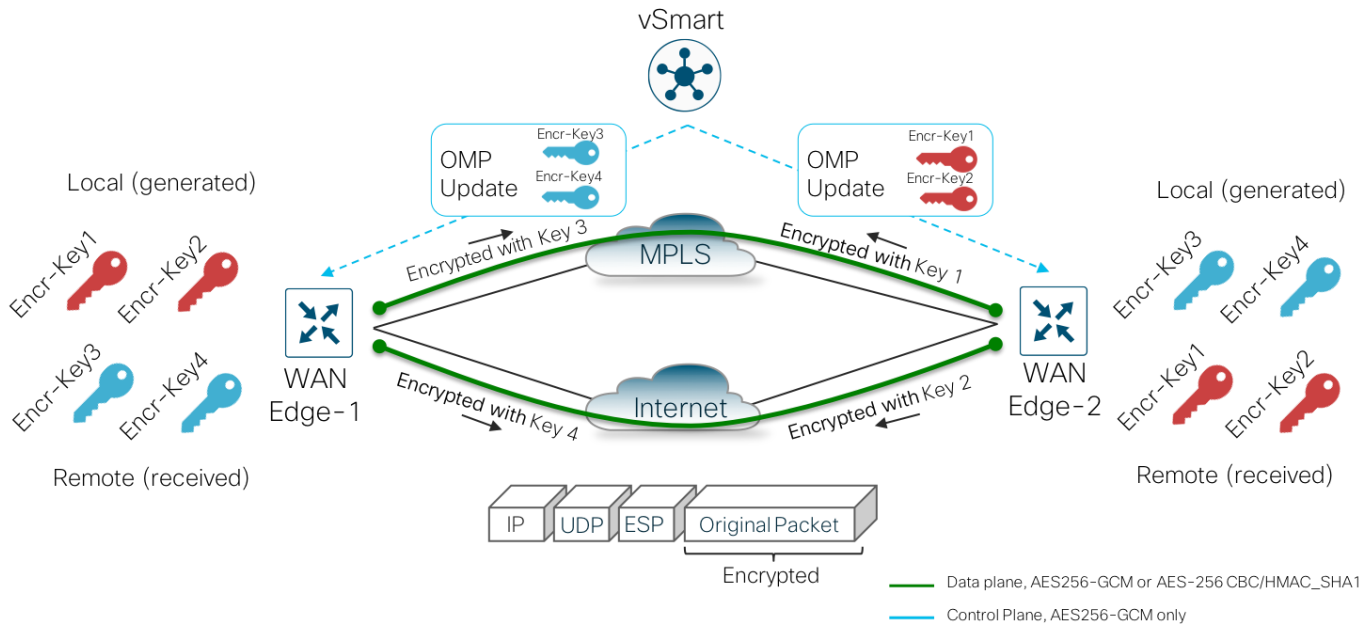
vSmart

OMP Update
Encr-Key3
Encr-Key4

OMP Update
Encr-Key1
Encr-Key2

Local (generated)

Encr-Key1
Encr-Key2

Encr-Key3
Encr-Key4

Remote (received)

WAN Edge-1

Encrypted with Key 3

MPLS

Encrypted with Key 1

Encrypted with Key 4

Internet

Encrypted with Key 2

WAN Edge-2

Local (generated)

Encr-Key3
Encr-Key4

Encr-Key1
Encr-Key2

Remote (received)

IP
UDP
ESP
Original Packet

Encrypted

Data plane, AES256-GCM or AES-256 CBC/HMAC_SHA1

Control Plane, AES256-GCM only